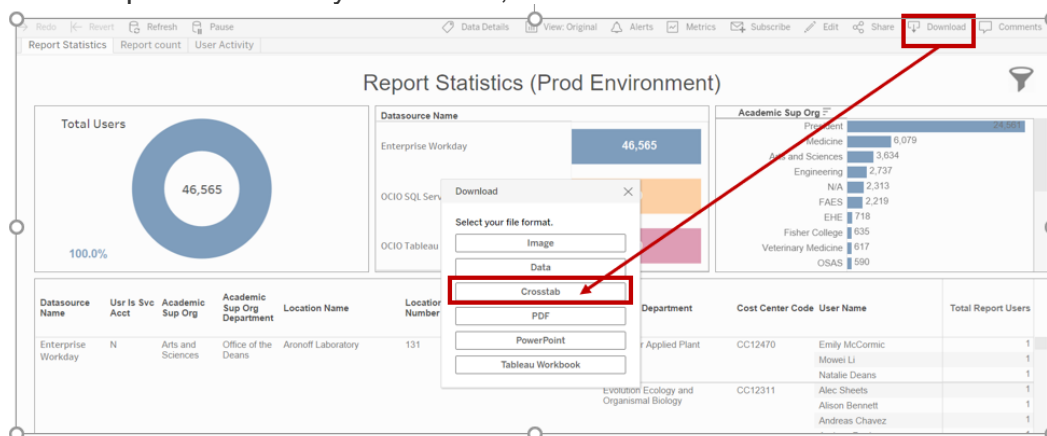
Redo Revert Refresh Pause Data Details View: Original Alerts Metrics Subscribe Edit Share Download Comments

Report Statistics Report count User Activity

Report Statistics (Prod Environment)

Total Users

46,565

100.0%

| Datasource Name | |
|---|---|
| Enterprise Workday | 46,565 |
| OCIO SQL Serv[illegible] | |
| OCIO Tableau | |

| Academic Sup Org | |
|---|---|
| President | 24,561 |
| Medicine | 6,079 |
| Arts and Sciences | 3,634 |
| Engineering | 2,737 |
| N/A | 2,313 |
| FAES | 2,219 |
| EHE | 718 |
| Fisher College | 635 |
| Veterinary Medicine | 617 |
| OSAS | 590 |

Download

Select your file format.

Image

Data

Crosstab

PDF

PowerPoint

Tableau Workbook

| Datasource Name | Usr Is Svc Acct | Academic Sup Org | Academic Sup Org Department | Location Name | Location Number | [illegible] Department | Cost Center Code | User Name | Total Report Users |
|---|---|---|---|---|---|---|---|---|---|
| Enterprise Workday | N | Arts and Sciences | Office of the Deans | Aronoff Laboratory | 131 | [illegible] Applied Plant | CC12470 | Emily McCormic | 1 |
| | | | | | | | | Mowei Li | 1 |
| | | | | | | | | Natalie Deans | 1 |
| | | | | | | Evolution Ecology and Organismal Biology | CC12311 | Alec Sheets | 1 |
| | | | | | | | | Alison Bennett | 1 |
| | | | | | | | | Andreas Chavez | 1 |